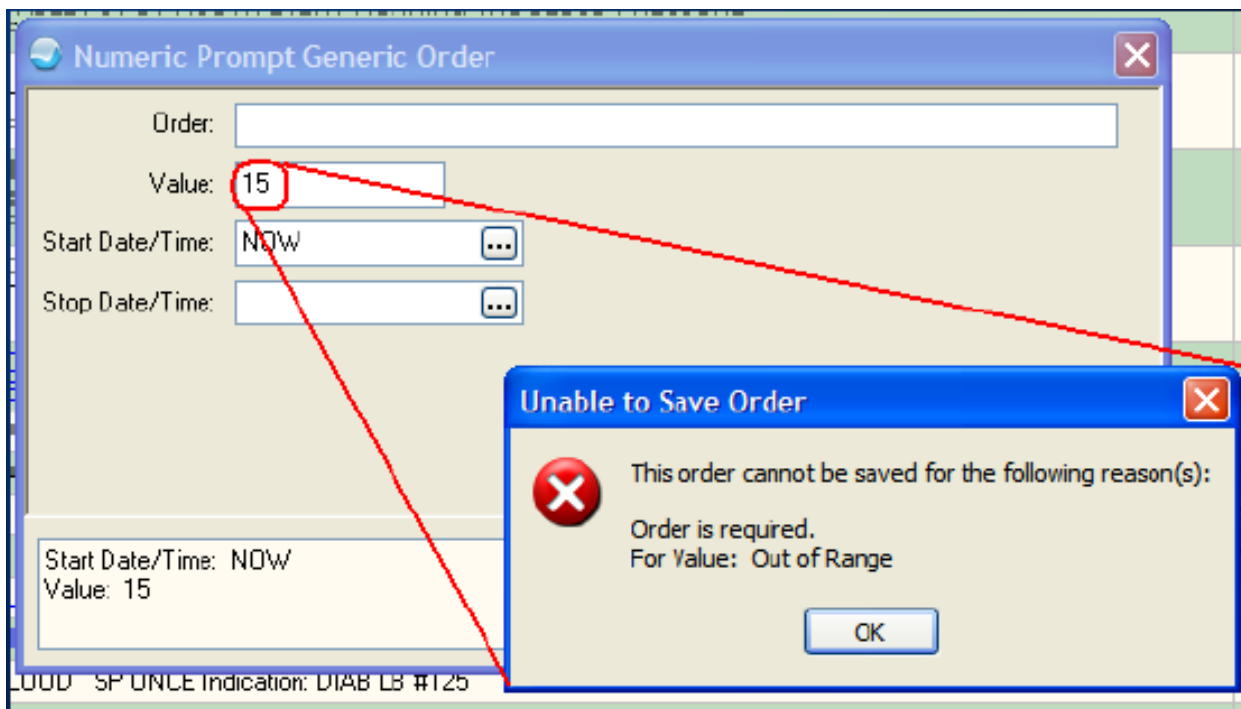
Numeric Prompt Generic Order

Order:

Value: 15

Start Date/Time: NOW

Stop Date/Time:

Start Date/Time: NOW
Value: 15

Unable to Save Order

This order cannot be saved for the following reason(s):

Order is required.
For Value: Out of Range

OK

LOUD SP ONCE Indication: DIAB LB #125